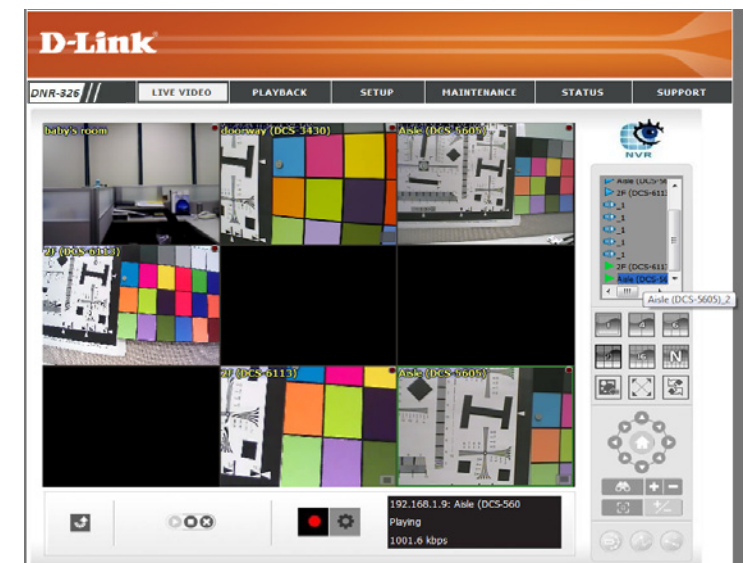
D-Link

DNR-326

LIVE VIDEO

PLAYBACK

SETUP

MAINTENANCE

STATUS

SUPPORT

baby's room

doorway (DCS-3430)

Aisle (DCS-5605)

2F (DCS-6113)

2F (DCS-6113)

Aisle (DCS-5605)

NVR

Aisle (DCS-56

2F (DCS-611

_1

_1

_1

_1

_1

2F (DCS-611

Aisle (DCS-56

Aisle (DCS-5605)_2

4

6

9

16

N

192.168.1.9: Aisle (DCS-560

Playing

1001.6 kbps